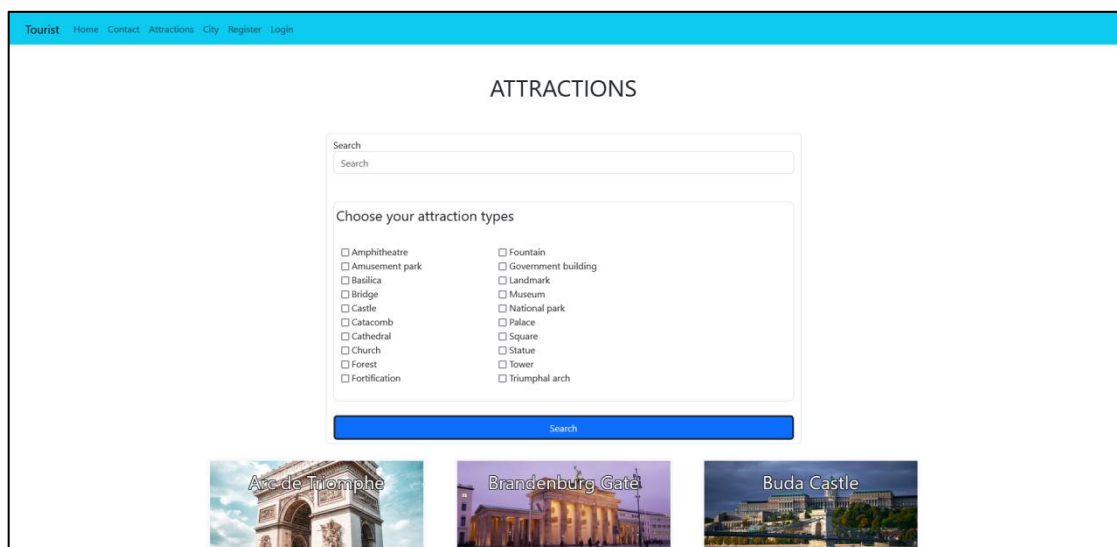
Tourist Home Contact Attractions City Register Login

ATTRACTIONS

Search

Search

Choose your attraction types

☐ Amphitheatre
☐ Amusement park
☐ Basilica
☐ Bridge
☐ Castle
☐ Catacomb
☐ Cathedral
☐ Church
☐ Forest
☐ Fortification

☐ Fountain
☐ Government building
☐ Landmark
☐ Museum
☐ National park
☐ Palace
☐ Square
☐ Statue
☐ Tower
☐ Triumphal arch

Search

Arc de Triomphe

Brandenburg Gate

Buda Castle